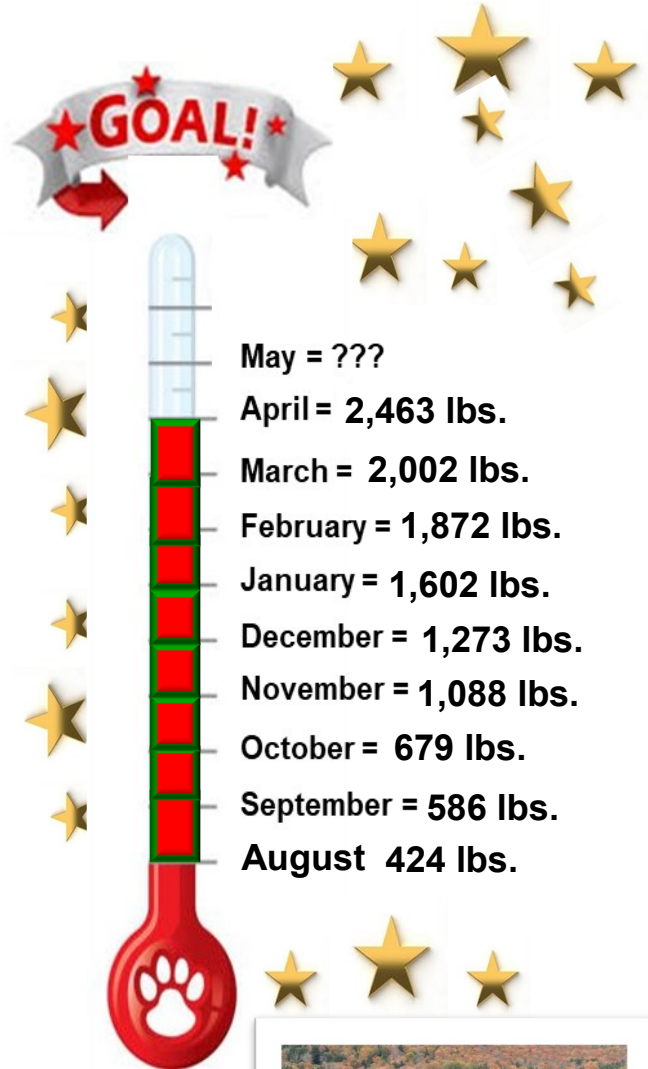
GOAL!

May = ???

April = 2,463 lbs.

March = 2,002 lbs.

February = 1,872 lbs.

January = 1,602 lbs.

December = 1,273 lbs.

November = 1,088 lbs.

October = 679 lbs.

September = 586 lbs.

August 424 lbs.